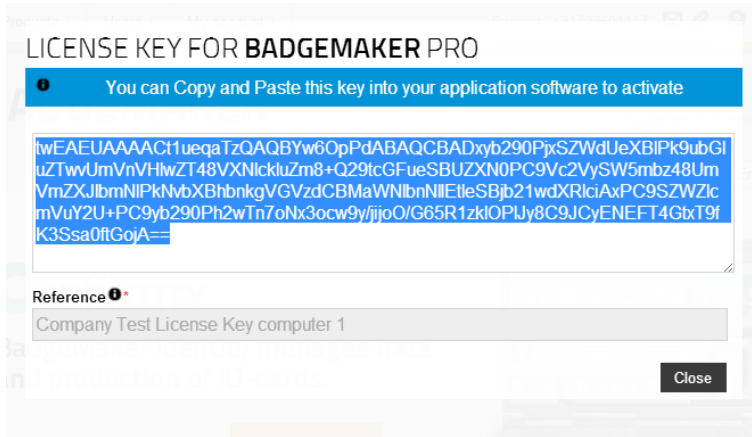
LICENSE KEY FOR BADGEMAKER PRO

You can Copy and Paste this key into your application software to activate

twEAEUAAAACt1ueqaTzQAQBYw6OpPdABAQCBADxyb290PjxSZWdUeXBlPk9ubGluZTwvUmVnVHlwZT48VXNlckluZm8+Q29tcGFueSBUZXN0PC9Vc2VySW5mbz48UmVmZXJlbmNlPkNvbXBhbnkgVGVzdCBMaWNlbnNlEtleSBjb21wdXRlciAxPC9SZWZlcmVuY2U+PC9yb290Ph2wTn7oNx3ocw9y/jijoO/G65R1zklOPlJy8C9JCyENEFT4GtxT9fK3Ssa0ftGojA==

Reference

Company Test License Key computer 1

Close